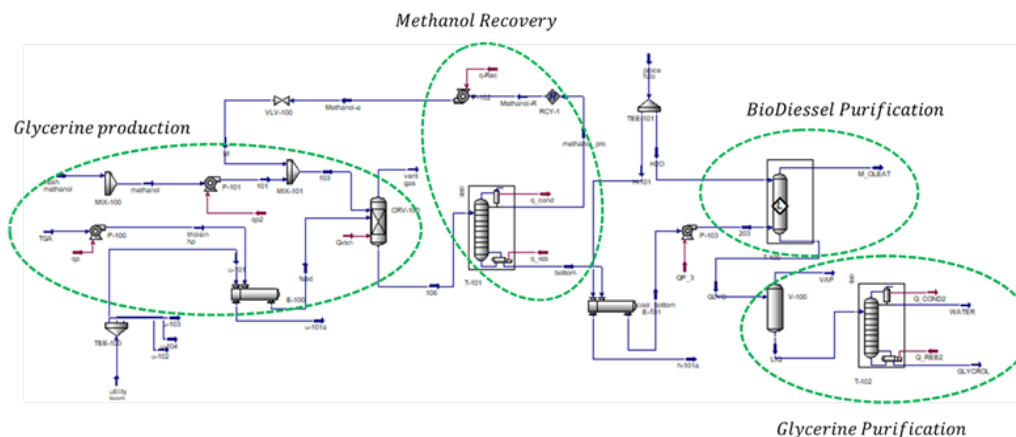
Methanol Recovery

Glycerine production

BioDiesel Purification

Glycerine Purification

VLV-100
Methanol-a
q-Rec
Methanol-R
RCY-1
methanol_pro
TEE-101
H2O
M_OLEAT
fresh methanol
MIX-100
methanol
P-101
101
MIX-101
103
vent gas
CRV-100
Qrxn
q_cond
q_reb
bottom
TGA
qp
P-100
triolein hp
qp2
u-101
feed
E-100
106
T-101
P-103
QP_3
203
cool_bottom
E-101
V-100
VAP
Q_COND2
WATER
Q_REB2
GLYCROL
T-102
TEE-100
u-103
u-104
u-102
u-101a
h-101a
utility